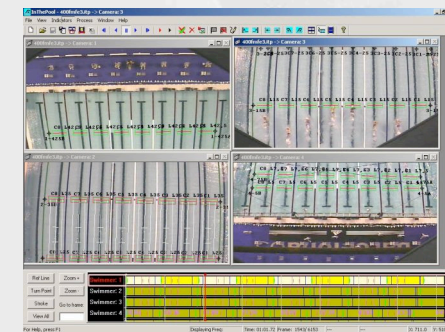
InThePool - 400fmfc3.itp - > Camera 3

File View Indicators Process Window Help

400fmfc3.itp - > Camera 1

400fmfc3.itp - > Camera 3

400fmfc3.itp - > Camera 2

400fmfc3.itp - > Camera 4

Ref Line
Zoom+
Turn Point
Zoom-
Stroke
Go to frame
View All

Swimmer: 1
Swimmer: 2
Swimmer: 3
Swimmer: 4

For Help, press F1
Displaying Frame
Time: 01:01.72 Frame: 1543/ 6153